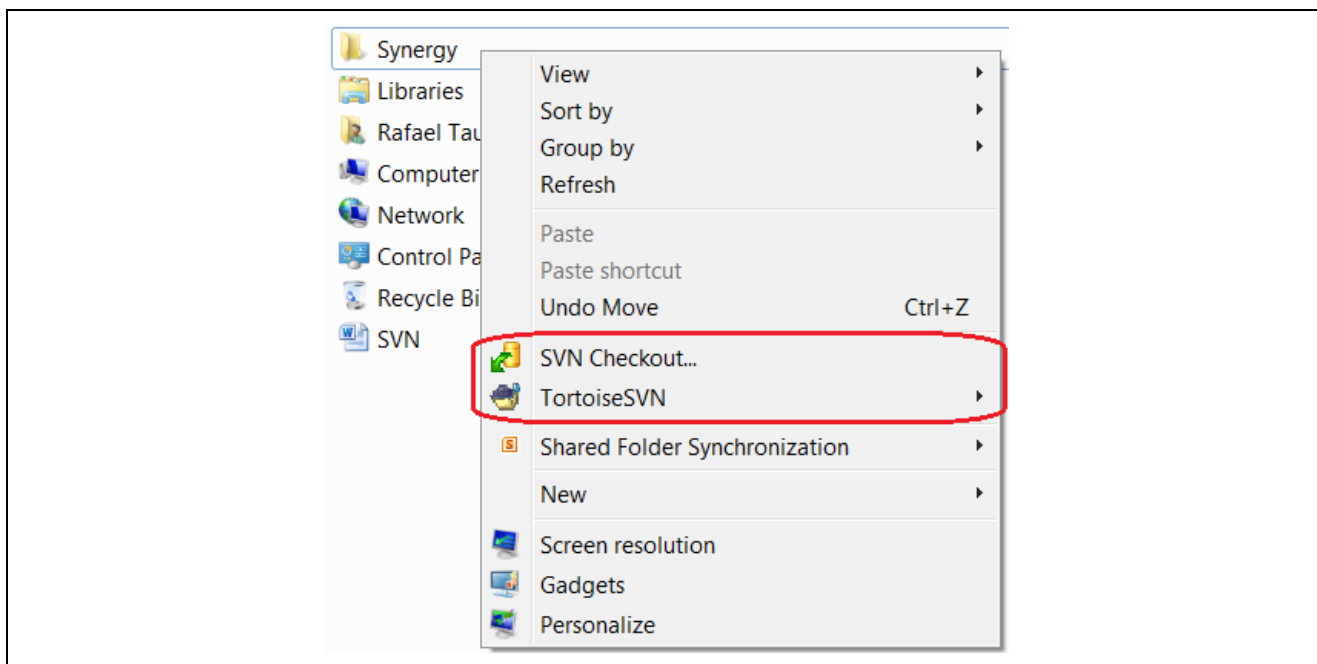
Synergy
Libraries
Rafael Tau
Computer
Network
Control Pa
Recycle Bi
SVN

View
Sort by
Group by
Refresh
Paste
Paste shortcut
Undo Move Ctrl+Z
SVN Checkout...
TortoiseSVN
Shared Folder Synchronization
New
Screen resolution
Gadgets
Personalize